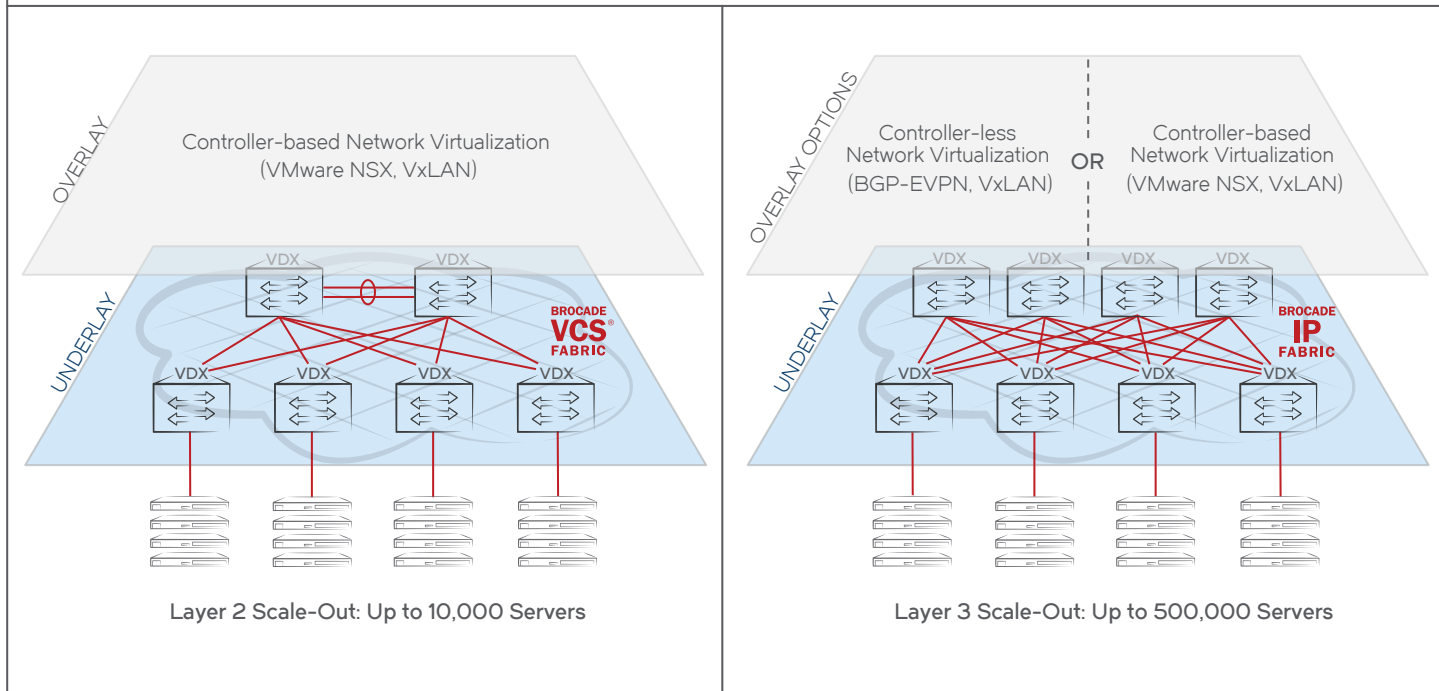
OVERLAY

Controller-based Network Virtualization (VMware NSX, VxLAN)

UNDERLAY

VDX VDX

BROCADE VCS® FABRIC

VDX VDX VDX VDX

Layer 2 Scale-Out: Up to 10,000 Servers

OVERLAY OPTIONS

Controller-less Network Virtualization (BGP-EVPN, VxLAN)

OR

Controller-based Network Virtualization (VMware NSX, VxLAN)

UNDERLAY

VDX VDX VDX VDX

BROCADE IP FABRIC

VDX VDX VDX VDX

Layer 3 Scale-Out: Up to 500,000 Servers